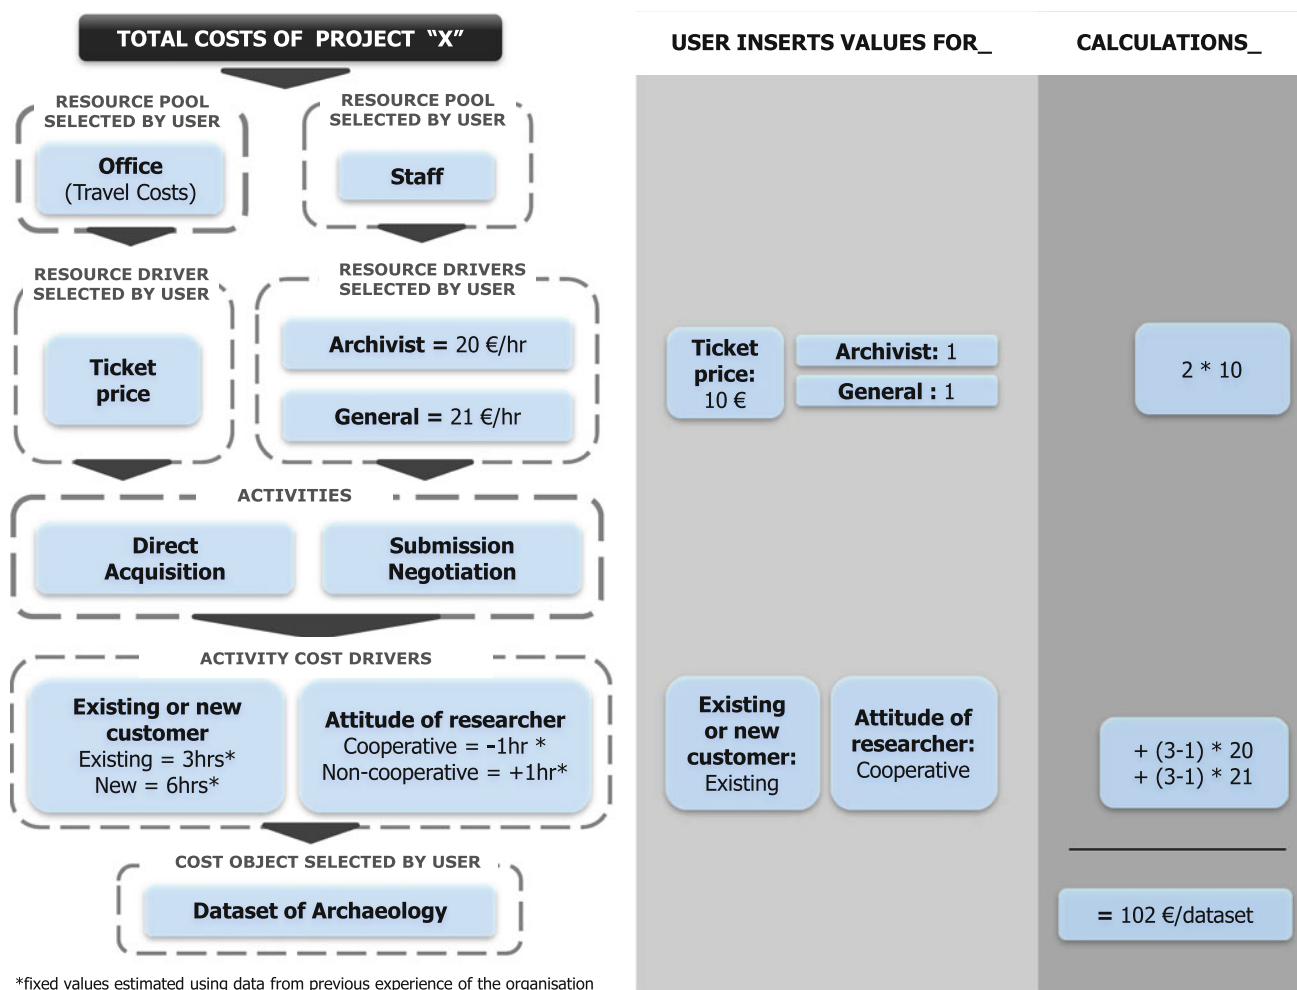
TOTAL COSTS OF PROJECT "X"

RESOURCE POOL SELECTED BY USER

Office
(Travel Costs)

RESOURCE POOL SELECTED BY USER

Staff

RESOURCE DRIVER SELECTED BY USER

Ticket price

RESOURCE DRIVERS SELECTED BY USER

Archivist = 20 €/hr

General = 21 €/hr

ACTIVITIES

Direct Acquisition

Submission Negotiation

ACTIVITY COST DRIVERS

Existing or new customer
Existing = 3hrs*
New = 6hrs*

Attitude of researcher
Cooperative = -1hr *
Non-cooperative = +1hr*

COST OBJECT SELECTED BY USER

Dataset of Archaeology

*fixed values estimated using data from previous experience of the organisation

USER INSERTS VALUES FOR_

Ticket price: 10 €

Archivist: 1

General : 1

Existing or new customer: Existing

Attitude of researcher: Cooperative

CALCULATIONS_

2 * 10

+ (3-1) * 20
+ (3-1) * 21

= 102 €/dataset